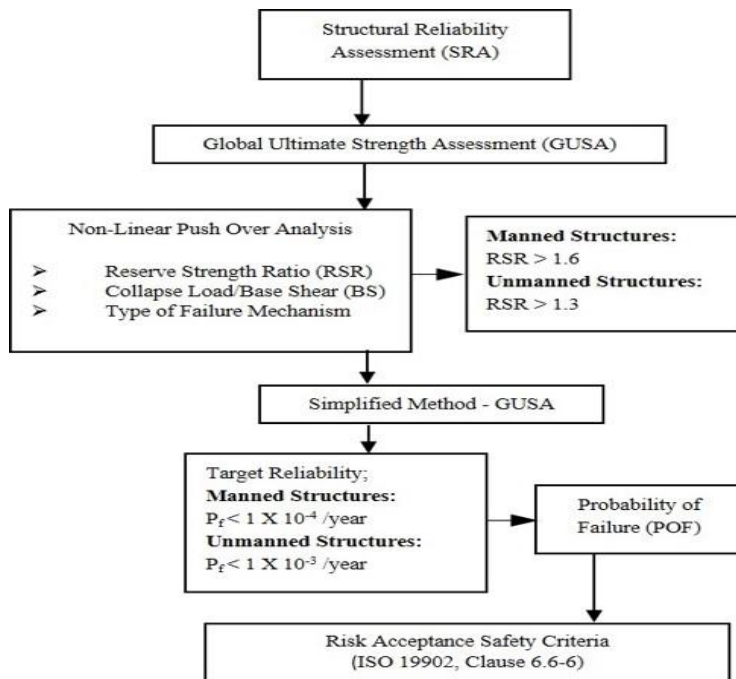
Structural Reliability Assessment (SRA)

Global Ultimate Strength Assessment (GUSA)

Non-Linear Push Over Analysis

➢ Reserve Strength Ratio (RSR)
➢ Collapse Load/Base Shear (BS)
➢ Type of Failure Mechanism

**Manned Structures:**
RSR > 1.6
**Unmanned Structures:**
RSR > 1.3

Simplified Method - GUSA

Target Reliability;
**Manned Structures:**
$P_f < 1 \times 10^{-4}$ /year
**Unmanned Structures:**
$P_f < 1 \times 10^{-3}$ /year

Probability of Failure (POF)

Risk Acceptance Safety Criteria
(ISO 19902, Clause 6.6-6)